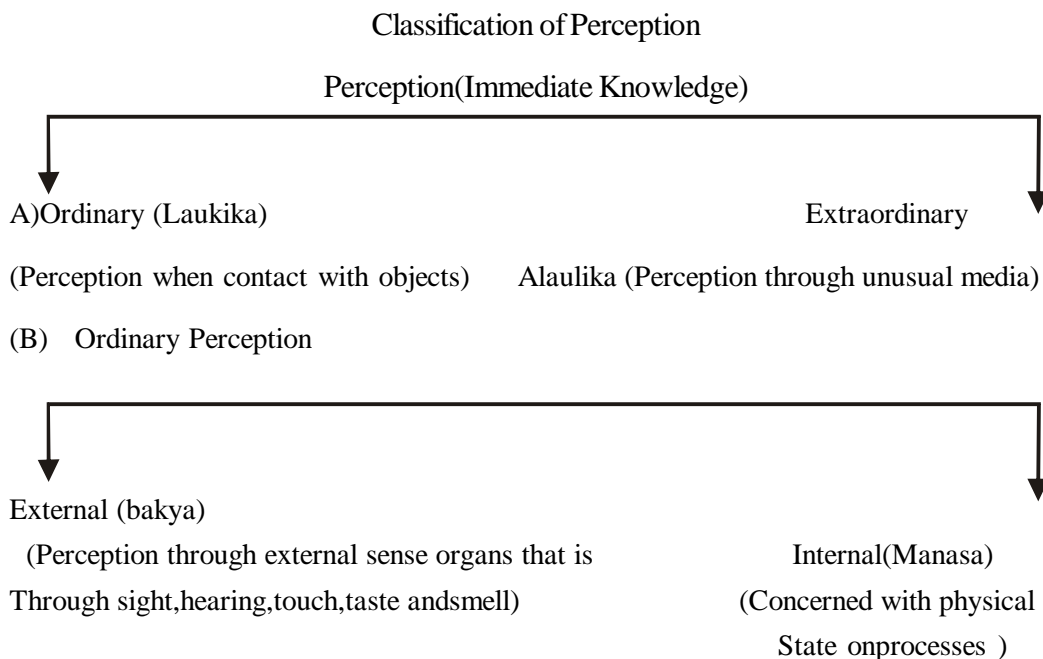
Classification of Perception

Perception(Immediate Knowledge)

A)Ordinary (Laukika)

(Perception when contact with objects)

Extraordinary

Alaulika (Perception through unusual media)

(B) Ordinary Perception

External (bakya)

(Perception through external sense organs that is Through sight,hearing,touch,taste andsmell)

Internal(Manasa)

(Concerned with physical State onprocesses )